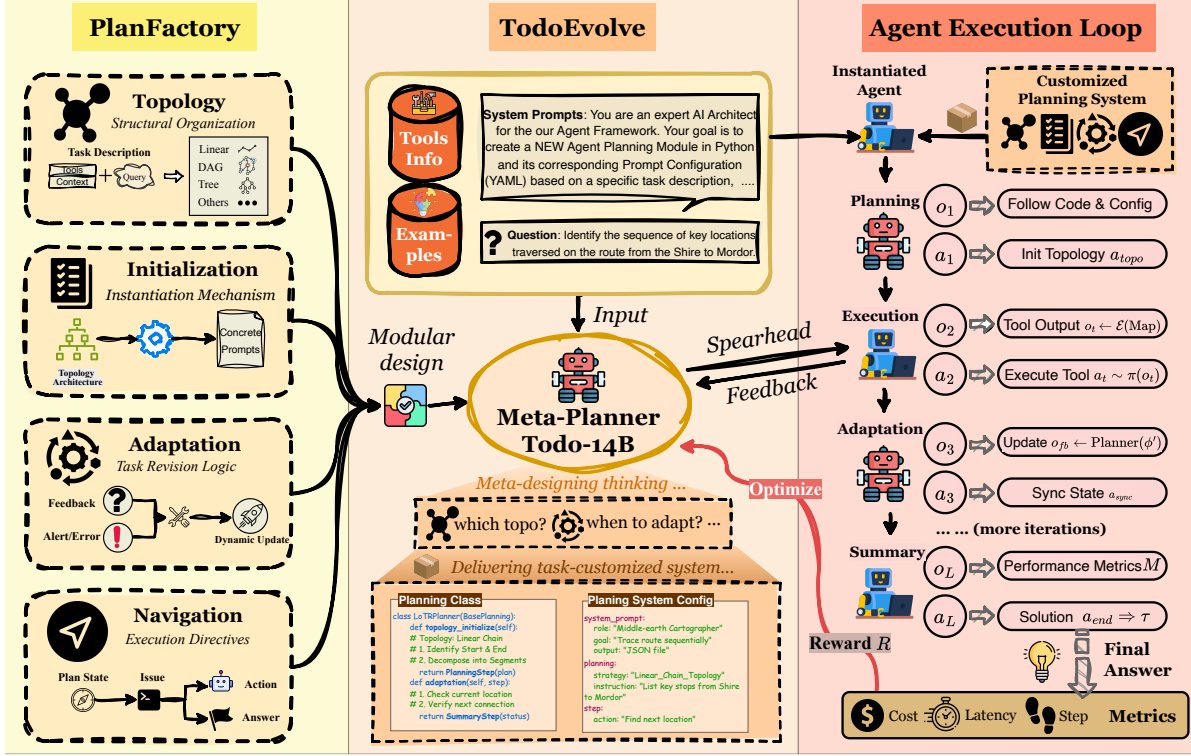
PlanFactory

Topology
Structural Organization
Task Description
Tools
Context
Query
Linear
DAG
Tree
Others

Initialization
Instantiation Mechanism
Topology Architecture
Concrete Prompts

Adaptation
Task Revision Logic
Feedback
Alert/Error
Dynamic Update

Navigation
Execution Directives
Plan State
Issue
Action
Answer

TodoEvolve

Tools Info
Examples

System Prompts: You are an expert AI Architect for the our Agent Framework. Your goal is to create a NEW Agent Planning Module in Python and its corresponding Prompt Configuration (YAML) based on a specific task description, ....

Question: Identify the sequence of key locations traversed on the route from the Shire to Mordor.

Input
Modular design
Meta-Planner Todo-14B
Meta-designing thinking ...
which topo? when to adapt? ...
Delivering task-customized system...

Planning Class
class LoTRPlanner(BasePlanning):
def topology_initialize(self):
# Topology: Linear Chain
# 1. Identify Start & End
# 2. Decompose into Segments
return PlanningStep(plan)
def adaptation(self, step):
# 1. Check current location
# 2. Verify next connection
return SummaryStep(status)

Planing System Config
system_prompt:
role: "Middle-earth Cartographer"
goal: "Trace route sequentially"
output: "JSON file"
planning:
strategy: "Linear_Chain_Topology"
instruction: "List key stops from Shire to Mordor"
step:
action: "Find next location"

Spearhead
Feedback
Optimize
Reward $R$

Agent Execution Loop

Instantiated Agent
Customized Planning System

Planning
$o_1$ Follow Code & Config
$a_1$ Init Topology $a_{topo}$

Execution
$o_2$ Tool Output $o_t \leftarrow \mathcal{E}(\text{Map})$
$a_2$ Execute Tool $a_t \sim \pi(o_t)$

Adaptation
$o_3$ Update $o_{fb} \leftarrow \text{Planner}(\phi')$
$a_3$ Sync State $a_{sync}$

... ... (more iterations)

Summary
$o_L$ Performance Metrics $M$
$a_L$ Solution $a_{end} \Rightarrow \tau$

Final Answer

Cost Latency Step Metrics